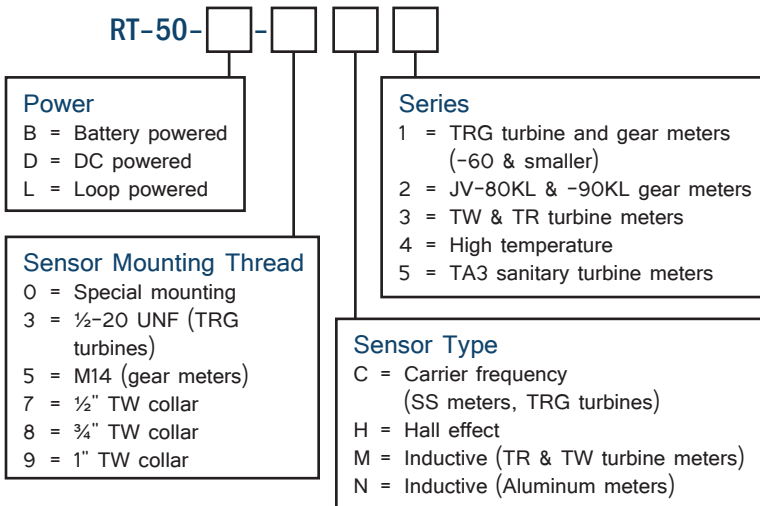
RT-50-

Power
B = Battery powered
D = DC powered
L = Loop powered

Series
1 = TRG turbine and gear meters (-60 & smaller)
2 = JV-80KL & -90KL gear meters
3 = TW & TR turbine meters
4 = High temperature
5 = TA3 sanitary turbine meters

Sensor Mounting Thread
0 = Special mounting
3 = ½-20 UNF (TRG turbines)
5 = M14 (gear meters)
7 = ½" TW collar
8 = ¾" TW collar
9 = 1" TW collar

Sensor Type
C = Carrier frequency (SS meters, TRG turbines)
H = Hall effect
M = Inductive (TR & TW turbine meters)
N = Inductive (Aluminum meters)